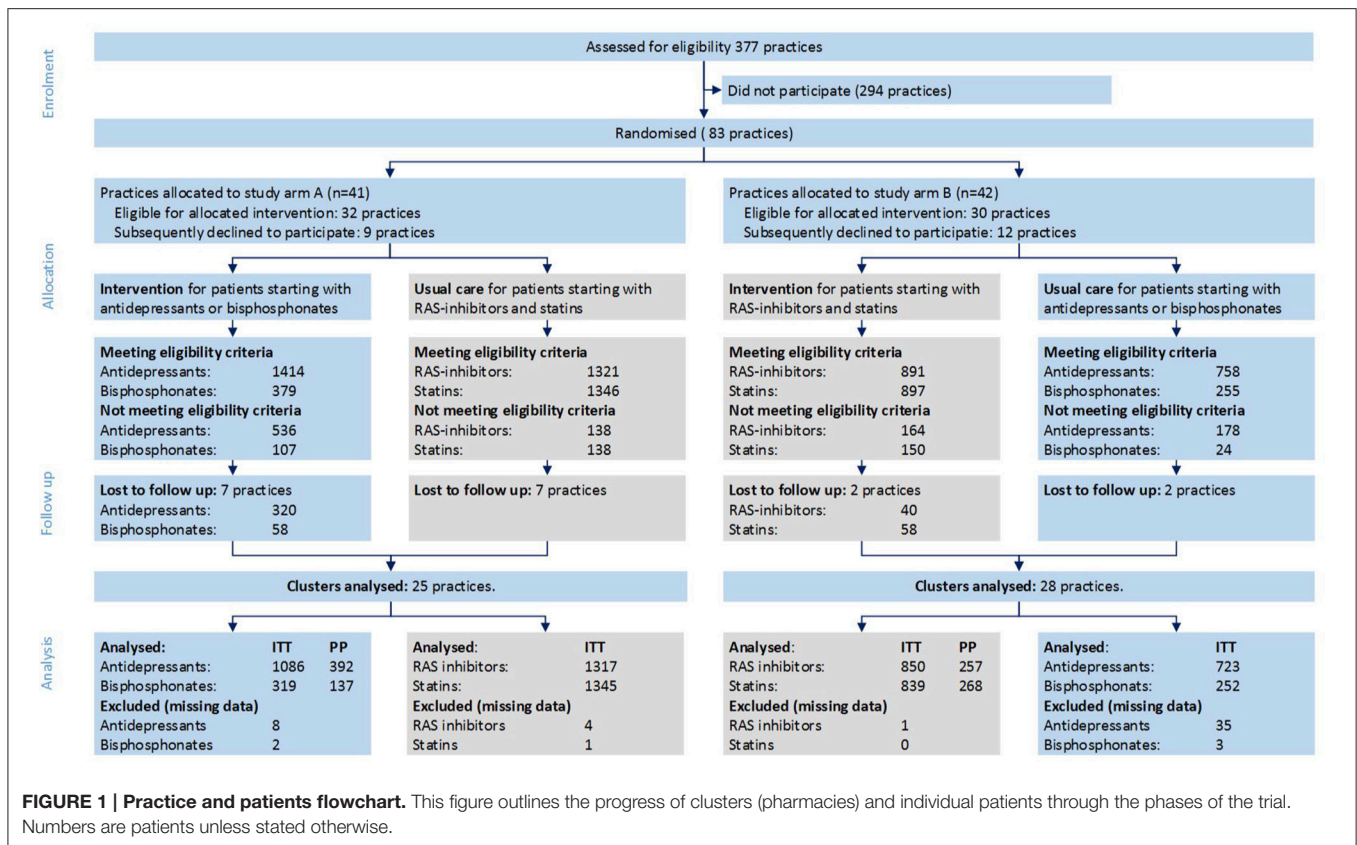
Enrolment

Assessed for eligibility 377 practices

Did not participate (294 practices)

Randomised ( 83 practices)

Allocation

Practices allocated to study arm A (n=41)
Eligible for allocated intervention: 32 practices
Subsequently declined to participate: 9 practices

Practices allocated to study arm B (n=42)
Eligible for allocated intervention: 30 practices
Subsequently declined to participatie: 12 practices

**Intervention** for patients starting with antidepressants or bisphosphonates

**Meeting eligibility criteria**
Antidepressants: 1414
Bisphosphonates: 379
**Not meeting eligibility criteria**
Antidepressants: 536
Bisphosphonates: 107

**Usual care** for patients starting with RAS-inhibitors and statins

**Meeting eligibility criteria**
RAS-inhibitors: 1321
Statins: 1346
**Not meeting eligibility criteria**
RAS-inhibitors: 138
Statins: 138

**Intervention** for patients starting with RAS-inhibitors and statins

**Meeting eligibility criteria**
RAS-inhibitors: 891
Statins: 897
**Not meeting eligibility criteria**
RAS-inhibitors: 164
Statins: 150

**Usual care** for patients starting with antidepressants or bisphosphonates

**Meeting eligibility criteria**
Antidepressants: 758
Bisphosphonates: 255
**Not meeting eligibility criteria**
Antidepressants: 178
Bisphosphonates: 24

Follow up

**Lost to follow up:** 7 practices
Antidepressants: 320
Bisphosphonates: 58

**Lost to follow up:** 7 practices

**Lost to follow up:** 2 practices
RAS-inhibitors: 40
Statins: 58

**Lost to follow up:** 2 practices

**Clusters analysed:** 25 practices.

**Clusters analysed:** 28 practices.

Analysis

| **Analysed:** | **ITT** | **PP** |
|---|---|---|
| Antidepressants: | 1086 | 392 |
| Bisphosphonates: | 319 | 137 |
| **Excluded (missing data)** | | |
| Antidepressants | 8 | |
| Bisphosphonates | 2 | |

| **Analysed:** | **ITT** |
|---|---|
| RAS inhibitors: | 1317 |
| Statins: | 1345 |
| **Excluded (missing data)** | |
| RAS inhibitors | 4 |
| Statins | 1 |

| **Analysed:** | **ITT** | **PP** |
|---|---|---|
| RAS inhibitors: | 850 | 257 |
| Statins: | 839 | 268 |
| **Excluded (missing data)** | | |
| RAS inhibitors | 1 | |
| Statins | 0 | |

| **Analysed:** | **ITT** |
|---|---|
| Antidepressants: | 723 |
| Bisphosphonats: | 252 |
| **Excluded (missing data)** | |
| Antidepressants | 35 |
| Bisphosphonates: | 3 |

**FIGURE 1 | Practice and patients flowchart.** This figure outlines the progress of clusters (pharmacies) and individual patients through the phases of the trial. Numbers are patients unless stated otherwise.